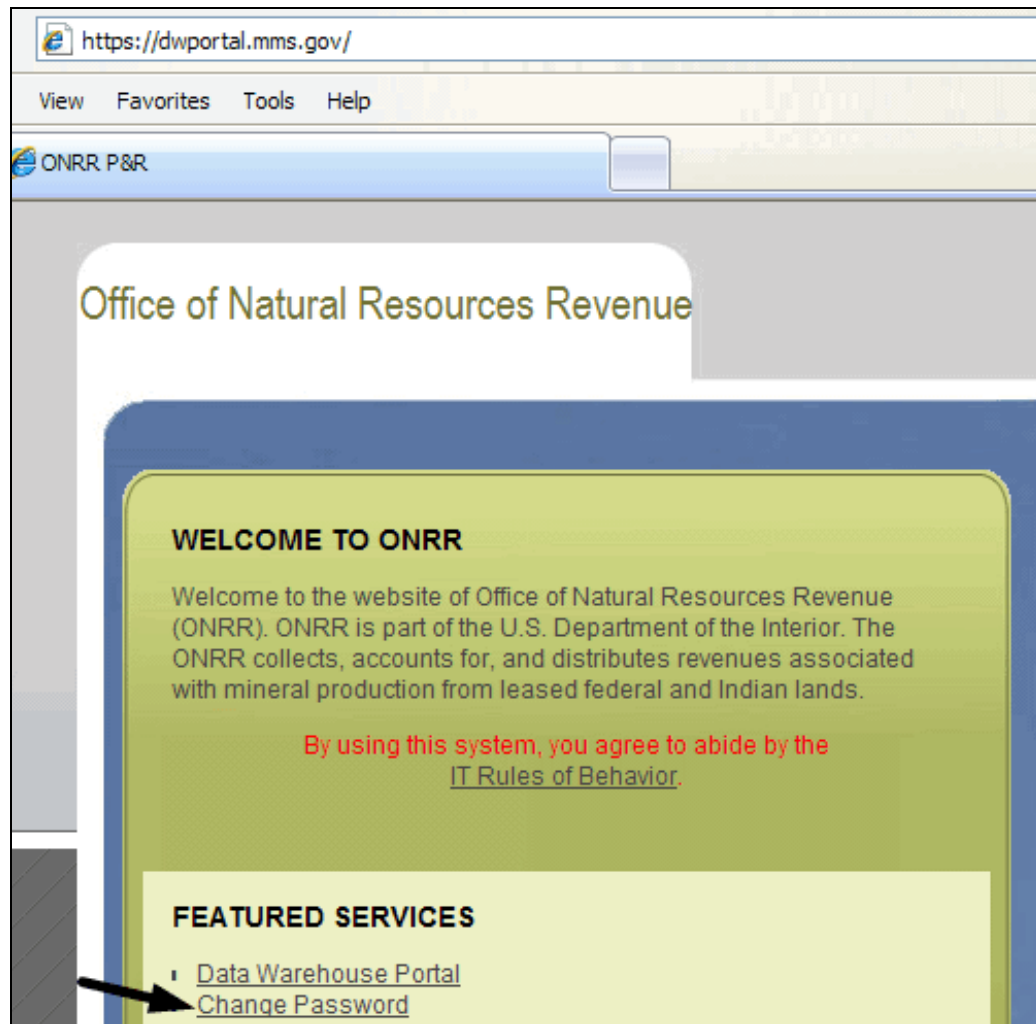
https://dwportal.mms.gov/

View Favorites Tools Help

ONRR P&R

Office of Natural Resources Revenue

WELCOME TO ONRR

Welcome to the website of Office of Natural Resources Revenue (ONRR). ONRR is part of the U.S. Department of the Interior. The ONRR collects, accounts for, and distributes revenues associated with mineral production from leased federal and Indian lands.

By using this system, you agree to abide by the IT Rules of Behavior.

FEATURED SERVICES

- Data Warehouse Portal
- Change Password